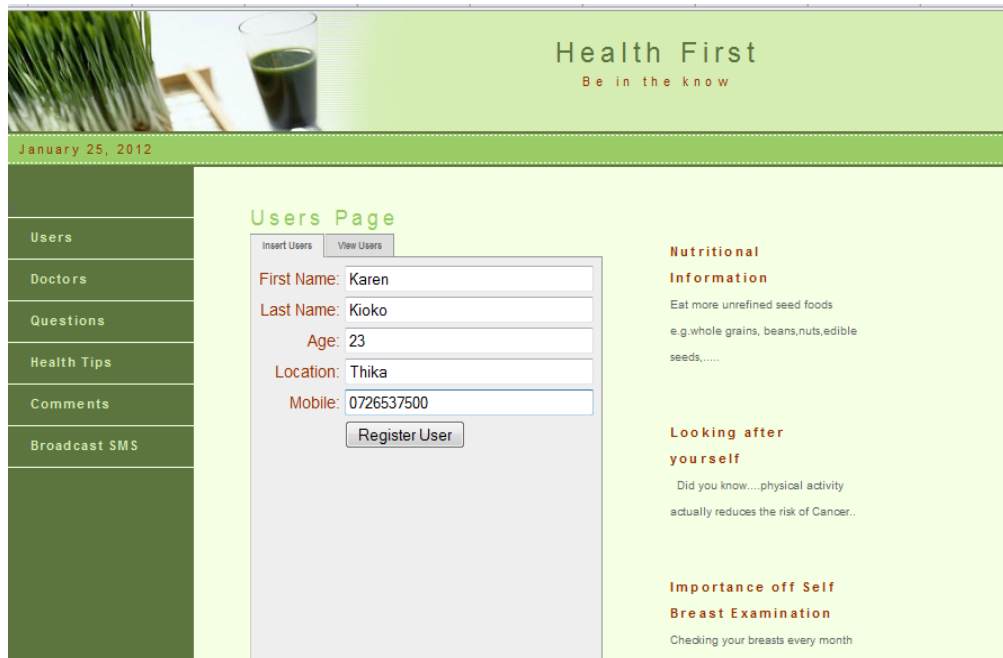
Health First
Be in the know

January 25, 2012

Users
Doctors
Questions
Health Tips
Comments
Broadcast SMS

Users Page

Insert Users | View Users

First Name: Karen
Last Name: Kioko
Age: 23
Location: Thika
Mobile: 0726537500
Register User

Nutritional Information

Eat more unrefined seed foods e.g.whole grains, beans,nuts,edible seeds,.....

Looking after yourself

Did you know....physical activity actually reduces the risk of Cancer..

Importance off Self Breast Examination

Checking your breasts every month